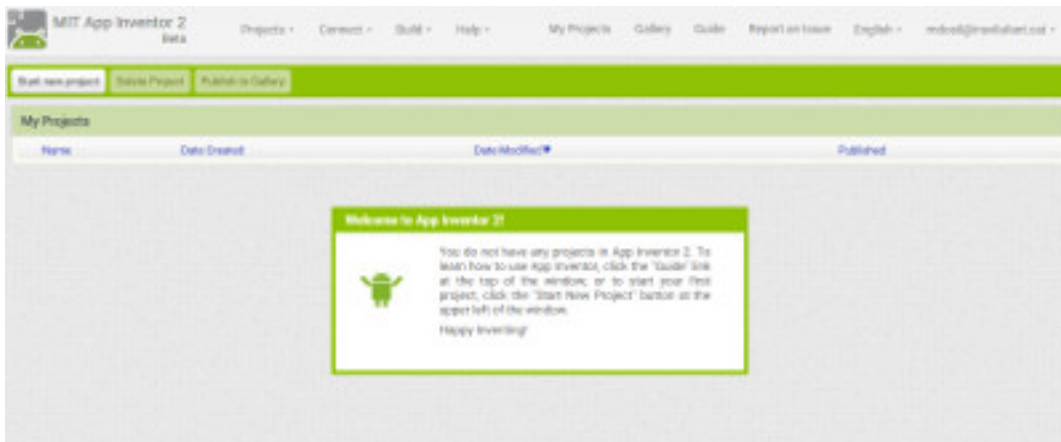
MIT App Inventor 2
Beta

Projects ▾ Connect ▾ Build ▾ Help ▾ My Projects Gallery Guide Report an Issue English ▾ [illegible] ▾

Start new project Delete Project Publish to Gallery

My Projects

| Name | Date Created | Date Modified▼ | Published |
|---|---|---|---|

Welcome to App Inventor 2!

You do not have any projects in App Inventor 2. To learn how to use App Inventor, click the "Guide" link at the top of the window; or to start your first project, click the "Start New Project" button at the upper left of the window.

Happy Inventing!